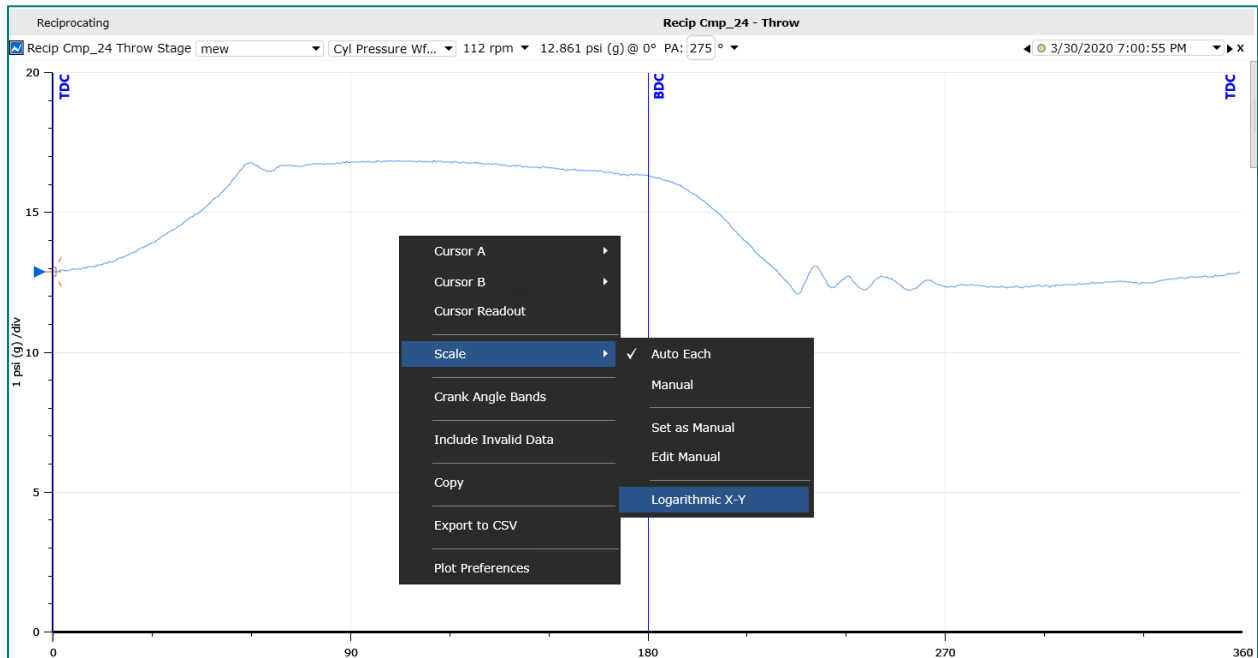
Reciprocating

Recip Cmp_24 - Throw

Recip Cmp_24 Throw Stage mew Cyl Pressure Wf... 112 rpm 12.861 psi (g) @ 0° PA: 275 °

3/30/2020 7:00:55 PM x

20

15

10

5

0

1 psi (g) /div

TDC

BDC

TDC

Cursor A

Cursor B

Cursor Readout

Scale

Crank Angle Bands

Include Invalid Data

Copy

Export to CSV

Plot Preferences

✓ Auto Each

Manual

Set as Manual

Edit Manual

Logarithmic X-Y

0

90

180

270

360